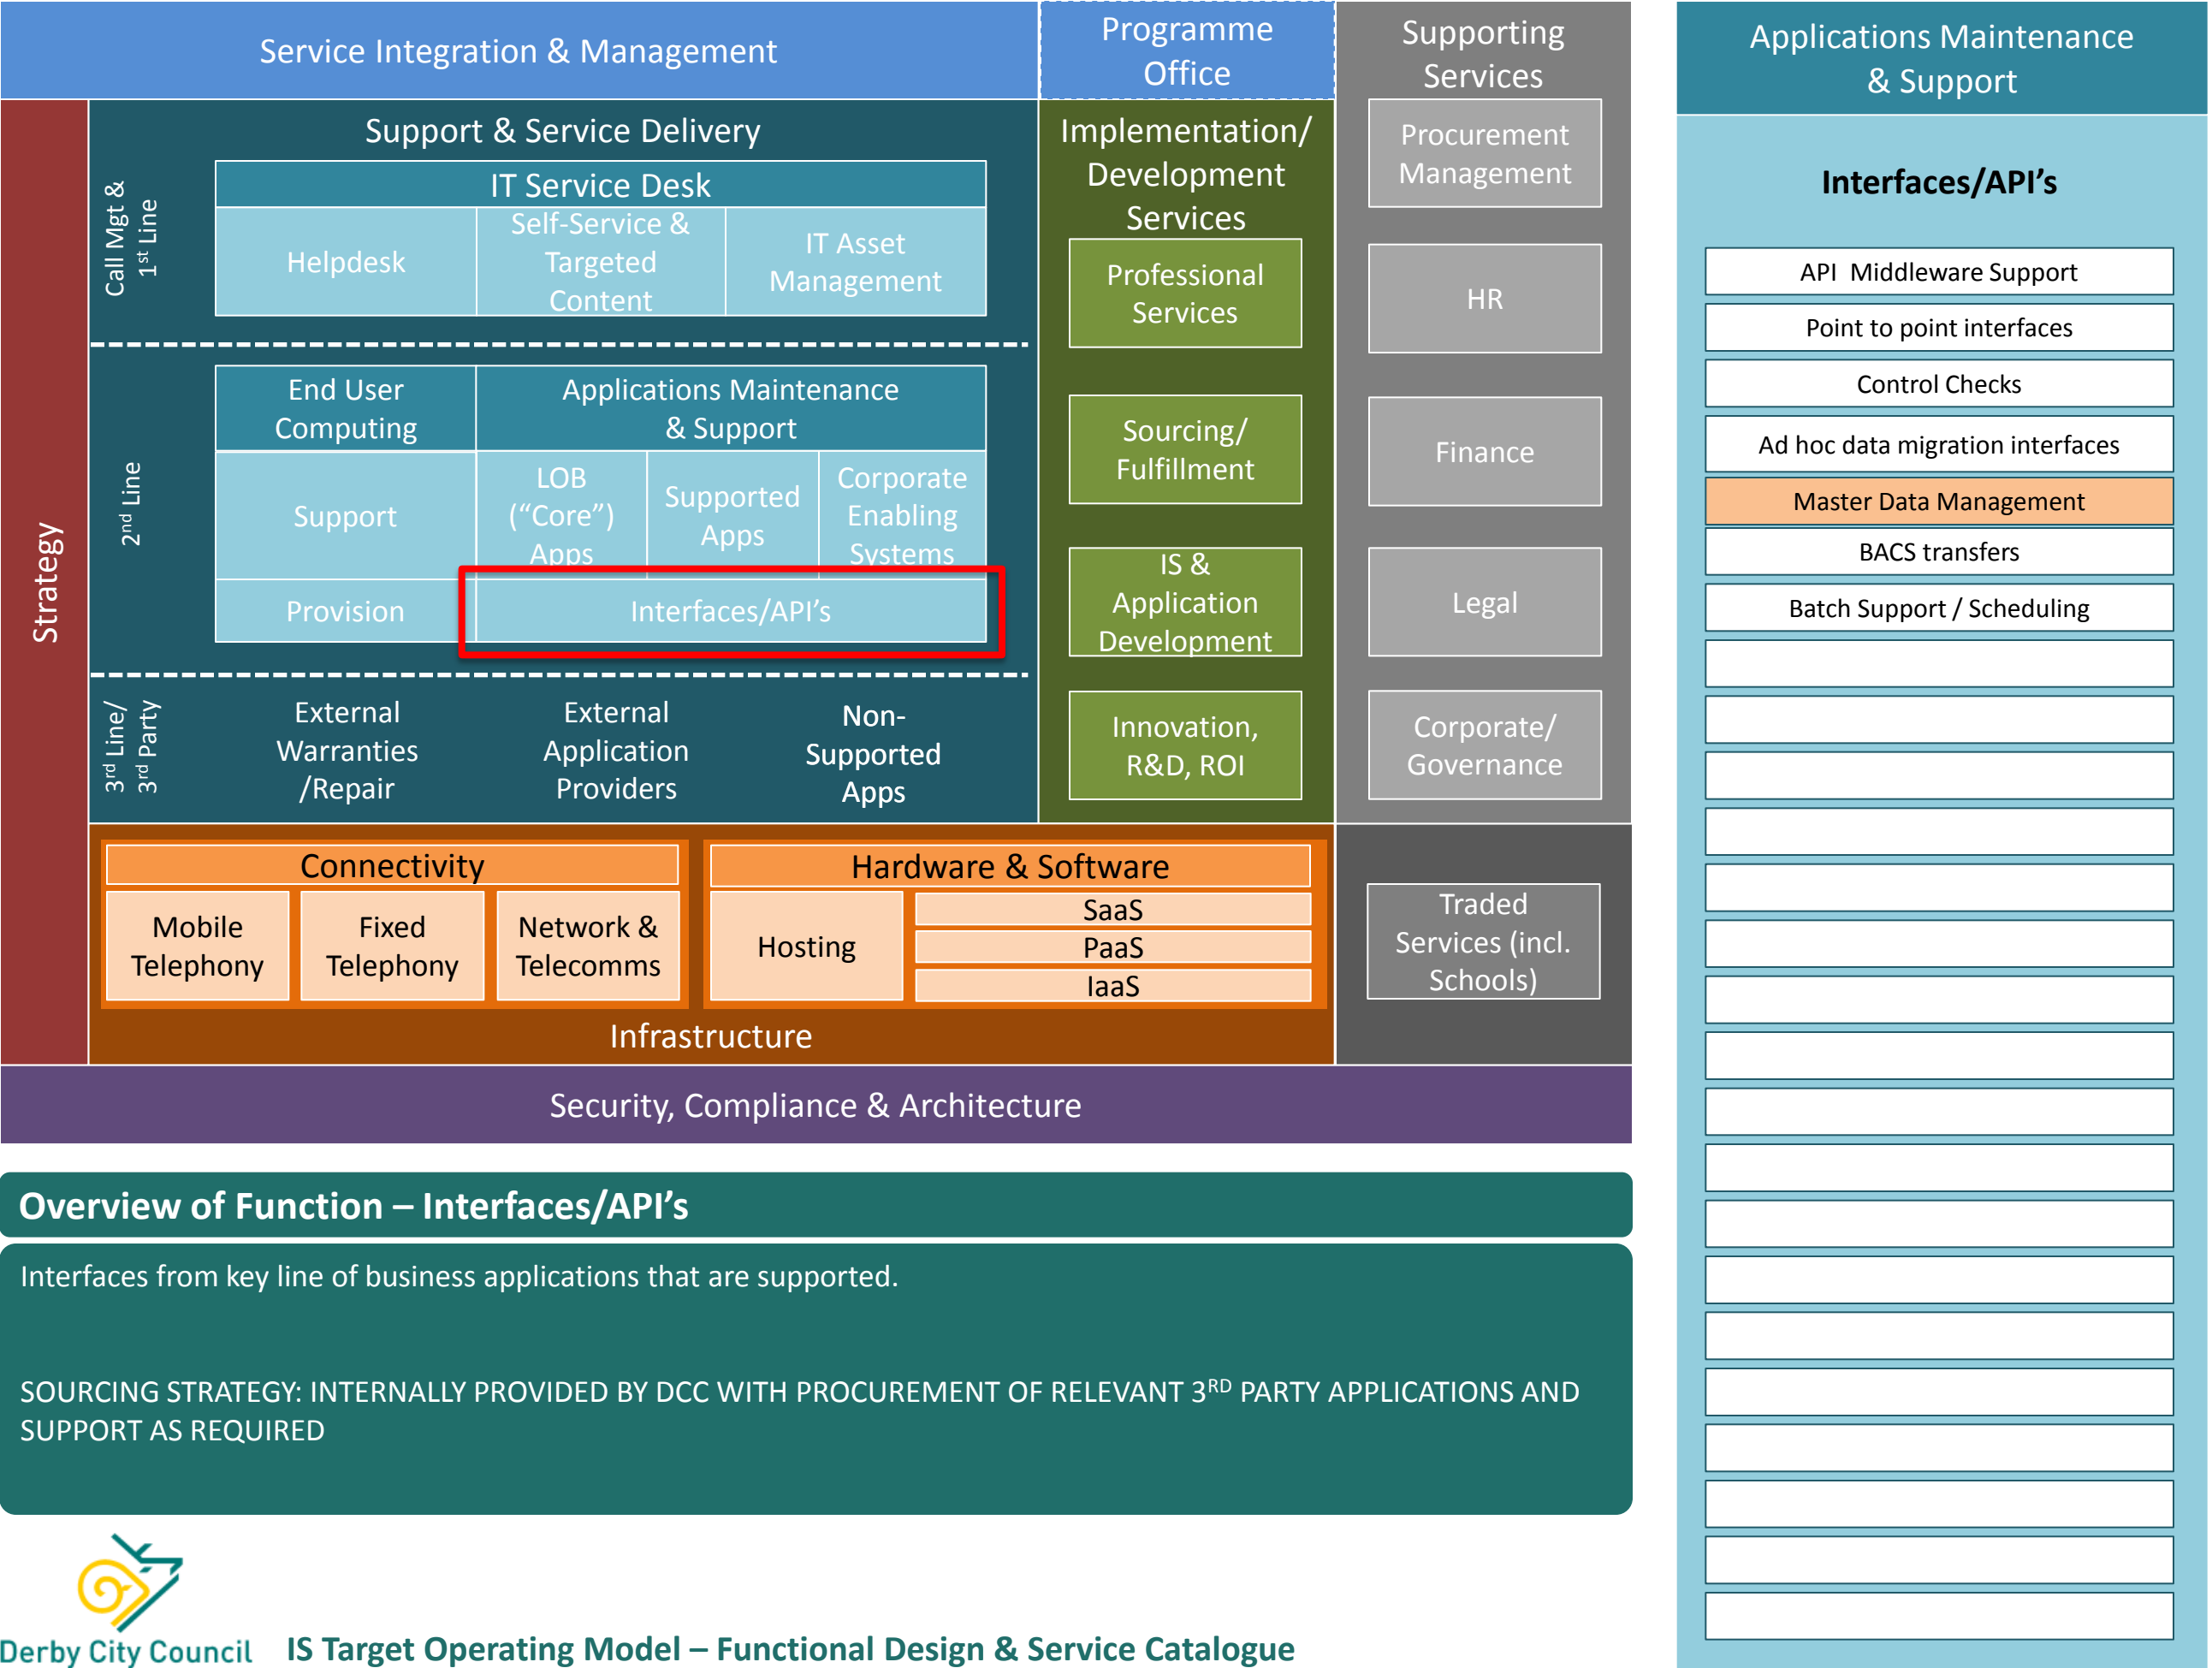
Service Integration & Management

Programme Office

Supporting Services

Applications Maintenance & Support

Strategy

Support & Service Delivery

Call Mgt & $1^{st}$ Line

IT Service Desk

| Helpdesk | Self-Service & Targeted Content | IT Asset Management |
|---|---|---|

$2^{nd}$ Line

End User Computing

Applications Maintenance & Support

Support

LOB ("Core") Apps

Supported Apps

Corporate Enabling Systems

Provision

Interfaces/API's

$3^{rd}$ Line/ $3^{rd}$ Party

External Warranties /Repair

External Application Providers

Non-Supported Apps

Implementation/ Development Services

Professional Services

Sourcing/ Fulfillment

IS & Application Development

Innovation, R&D, ROI

Procurement Management

HR

Finance

Legal

Corporate/ Governance

Connectivity

Mobile Telephony

Fixed Telephony

Network & Telecomms

Hardware & Software

Hosting

SaaS

PaaS

IaaS

Infrastructure

Traded Services (incl. Schools)

Security, Compliance & Architecture

Interfaces/API's

API Middleware Support

Point to point interfaces

Control Checks

Ad hoc data migration interfaces

Master Data Management

BACS transfers

Batch Support / Scheduling

Overview of Function – Interfaces/API's

Interfaces from key line of business applications that are supported.

SOURCING STRATEGY: INTERNALLY PROVIDED BY DCC WITH PROCUREMENT OF RELEVANT 3$^{RD}$ PARTY APPLICATIONS AND SUPPORT AS REQUIRED

Derby City Council

IS Target Operating Model – Functional Design & Service Catalogue